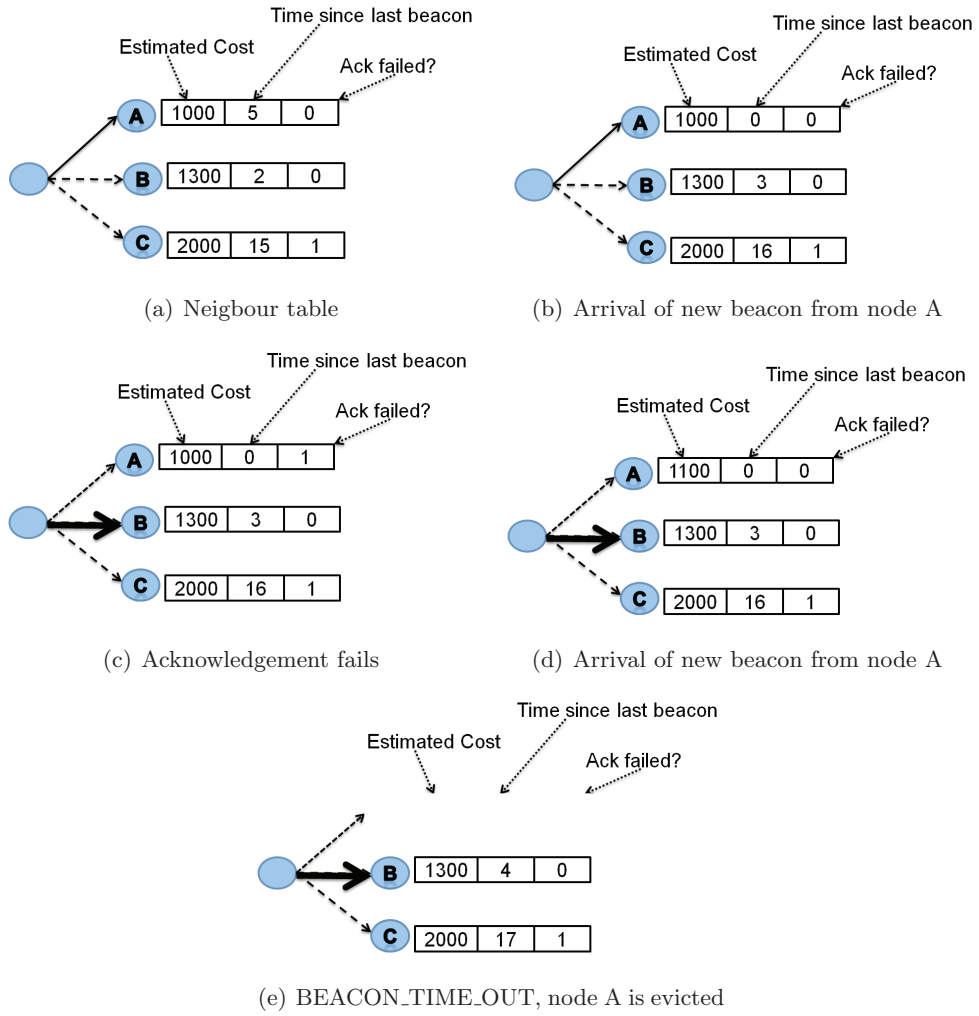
Time since last beacon
Estimated Cost
Ack failed?

A
| 1000 | 5 | 0 |
|---|---|---|

B
| 1300 | 2 | 0 |
|---|---|---|

C
| 2000 | 15 | 1 |
|---|---|---|

(a) Neigbour table

Time since last beacon
Estimated Cost
Ack failed?

A
| 1000 | 0 | 0 |
|---|---|---|

B
| 1300 | 3 | 0 |
|---|---|---|

C
| 2000 | 16 | 1 |
|---|---|---|

(b) Arrival of new beacon from node A

Time since last beacon
Estimated Cost
Ack failed?

A
| 1000 | 0 | 1 |
|---|---|---|

B
| 1300 | 3 | 0 |
|---|---|---|

C
| 2000 | 16 | 1 |
|---|---|---|

(c) Acknowledgement fails

Time since last beacon
Estimated Cost
Ack failed?

A
| 1100 | 0 | 0 |
|---|---|---|

B
| 1300 | 3 | 0 |
|---|---|---|

C
| 2000 | 16 | 1 |
|---|---|---|

(d) Arrival of new beacon from node A

Time since last beacon
Estimated Cost
Ack failed?

B
| 1300 | 4 | 0 |
|---|---|---|

C
| 2000 | 17 | 1 |
|---|---|---|

(e) BEACON_TIME_OUT, node A is evicted